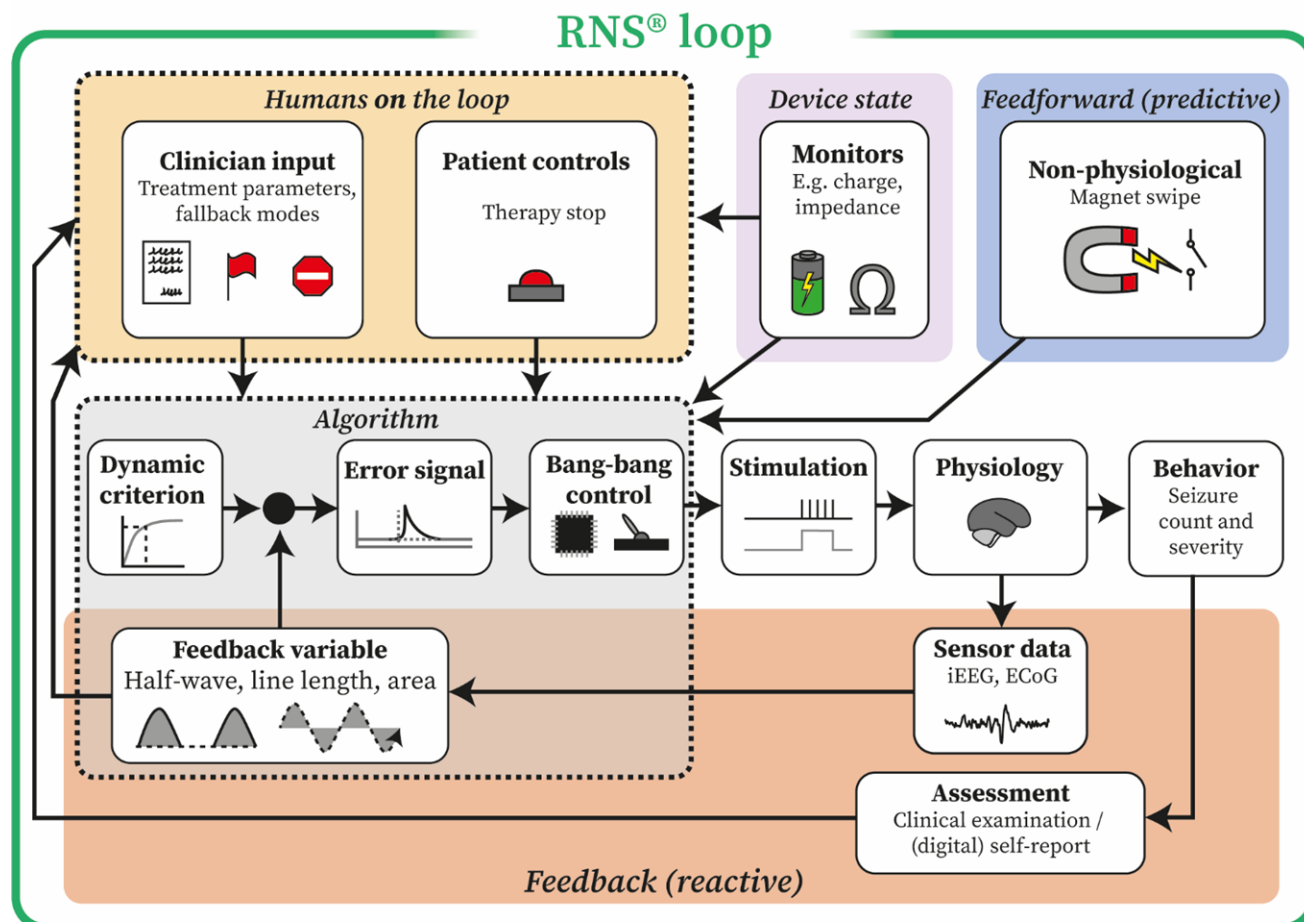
RNS® loop

Humans on the loop

Clinician input
Treatment parameters, fallback modes

Patient controls
Therapy stop

Device state

Monitors
E.g. charge, impedance

$\Omega$

Feedforward (predictive)

Non-physiological
Magnet swipe

Algorithm

Dynamic criterion

Error signal

Bang-bang control

Stimulation

Physiology

Behavior
Seizure count and severity

Feedback variable
Half-wave, line length, area

Sensor data
iEEG, ECoG

Assessment
Clinical examination / (digital) self-report

Feedback (reactive)